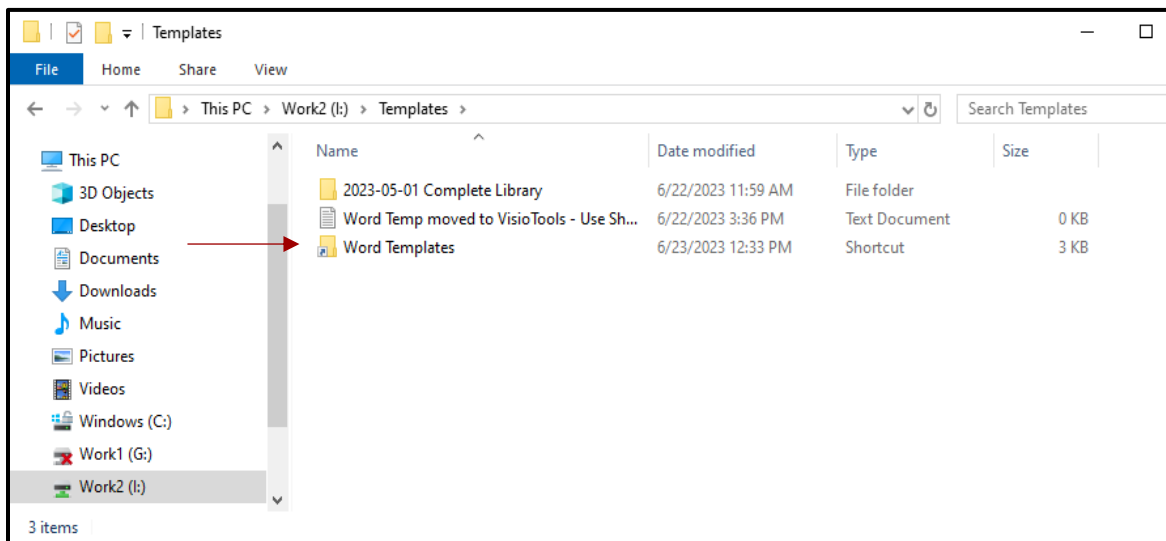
Templates

File Home Share View

This PC > Work2 (I:) > Templates >

Search Templates

This PC
3D Objects
Desktop
Documents
Downloads
Music
Pictures
Videos
Windows (C:)
Work1 (G:)
Work2 (I:)

| Name | Date modified | Type | Size |
|---|---|---|---|
| 2023-05-01 Complete Library | 6/22/2023 11:59 AM | File folder | |
| Word Temp moved to VisioTools - Use Sh... | 6/22/2023 3:36 PM | Text Document | 0 KB |
| Word Templates | 6/23/2023 12:33 PM | Shortcut | 3 KB |

3 items